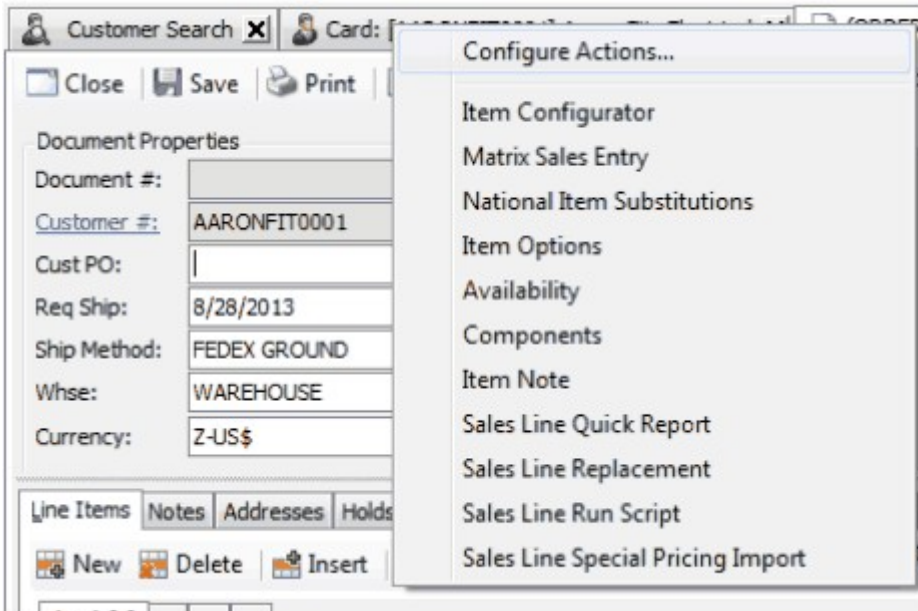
Customer Search | Card: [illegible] | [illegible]

Close | Save | Print

Document Properties

Document #:

Customer #: AARONFIT0001

Cust PO:

Req Ship: 8/28/2013

Ship Method: FEDEX GROUND

Whse: WAREHOUSE

Currency: Z-US$

Line Items | Notes | Addresses | Holds

New | Delete | Insert

Configure Actions...

Item Configurator
Matrix Sales Entry
National Item Substitutions
Item Options
Availability
Components
Item Note
Sales Line Quick Report
Sales Line Replacement
Sales Line Run Script
Sales Line Special Pricing Import